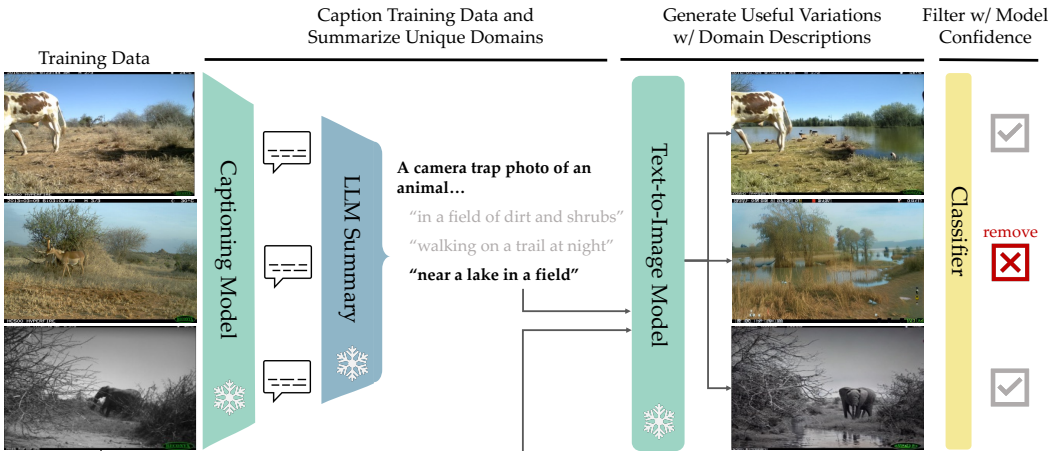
Training Data

Caption Training Data and Summarize Unique Domains

Captioning Model

LLM Summary

A camera trap photo of an animal…

"in a field of dirt and shrubs"

"walking on a trail at night"

"near a lake in a field"

Generate Useful Variations w/ Domain Descriptions

Text-to-Image Model

Filter w/ Model Confidence

Classifier

remove